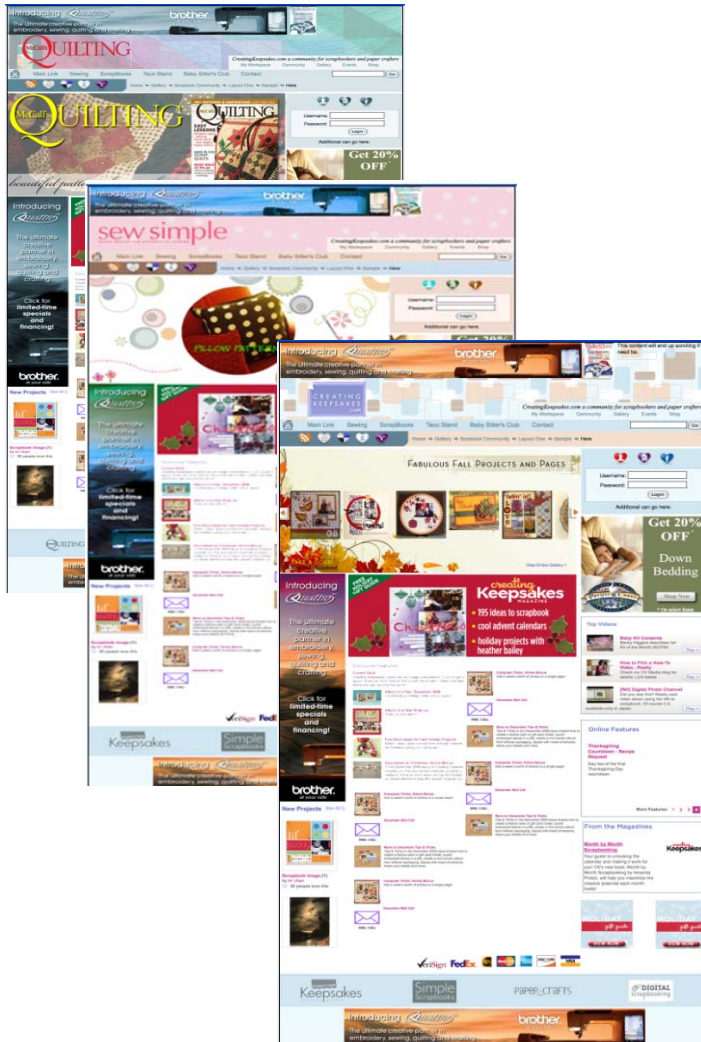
Introducing Quattro
brother
The ultimate creative partner in embroidery, sewing, quilting and crafting
McCall's QUILTING
CreatingKeepsakes.com a community for scrapbookers and paper crafters
My Workspace Community Gallery Events Shop
Main Link Sewing Scrapbooks Taco Stand Baby Sitter's Club Contact
Home > Gallery > Scrapbook Community > Layout One > Sample > Here
McCall's QUILTING
EASY LESSONS
Username:
Password:
Login
Additional can go here.
Get 20% OFF
Introducing Quattro
The ultimate creative partner in embroidery, sewing, quilting and crafting
Click for limited-time specials and financing!
brother at your side
New Projects
Scrapbook Image
QUILTING

Introducing Quattro
brother
The ultimate creative partner in embroidery, sewing, quilting and crafting
sew simple
CreatingKeepsakes.com a community for scrapbookers and paper crafters
My Workspace Community Gallery Events Shop
Main Link Sewing Scrapbooks Taco Stand Baby Sitter's Club Contact
Home > Gallery > Scrapbook Community > Layout One > Sample > Here
Username:
Password:
Login
Additional can go here.
Introducing Quattro
The ultimate creative partner in embroidery, sewing, quilting and crafting
Click for limited-time specials and financing!
New Projects
Scrapbook Image
Keepsakes
Simple Scrapbooks
VeriSign FedEx
Introducing Quattro
The ultimate creative partner in embroidery, sewing, quilting and crafting

Introducing Quattro
brother
The ultimate creative partner in embroidery, sewing, quilting and crafting
This content will end up scrolling if need be.
CREATING KEEPSAKES
CreatingKeepsakes.com a community for scrapbookers and paper crafters
My Workspace Community Gallery Events Shop
Go
Main Link Sewing Scrapbooks Taco Stand Baby Sitter's Club Contact
Home > Gallery > Scrapbook Community > Layout One > Sample > Here
FABULOUS FALL PROJECTS AND PAGES
View Entire Gallery
Username:
Password:
Login
Additional can go here.
Get 20% OFF
Down Bedding
Shop Now
Introducing Quattro
The ultimate creative partner in embroidery, sewing, quilting and crafting
Click for limited-time specials and financing!
brother at your side
creating Keepsakes MAGAZINE
195 ideas to scrapbook
cool advent calendars
holiday projects with heather bailey
Exclusive Features
Top Videos
Baby Kit Contents
How to Film a How-To Video...Really
(NO) Digital Photo Channel
Play
Online Features
Thanksgiving Countdown - Recipe Request
More Features 1 2 3
From the Magazines
Month by Month Scrapbooking
creating keepsakes
New Projects
Scrapbook Image
December Mail Call
Computer Finds: Online Bonus
VeriSign FedEx
Keepsakes
Simple Scrapbooks
PAPER CRAFTS
DIGITAL Scrapbooking
Introducing Quattro
brother
The ultimate creative partner in embroidery, sewing, quilting and crafting